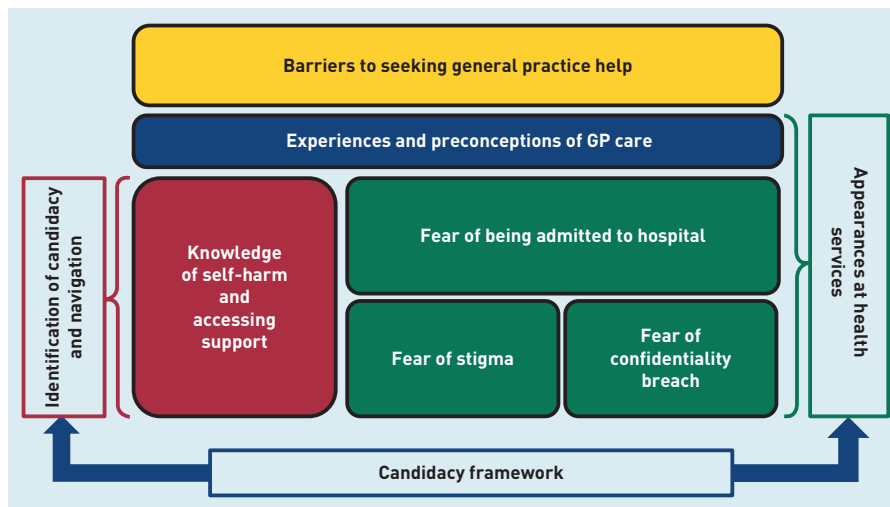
Barriers to seeking general practice help

Experiences and preconceptions of GP care

Identification of candidacy and navigation

Knowledge of self-harm and accessing support

Fear of being admitted to hospital

Fear of stigma

Fear of confidentiality breach

Appearances at health services

Candidacy framework